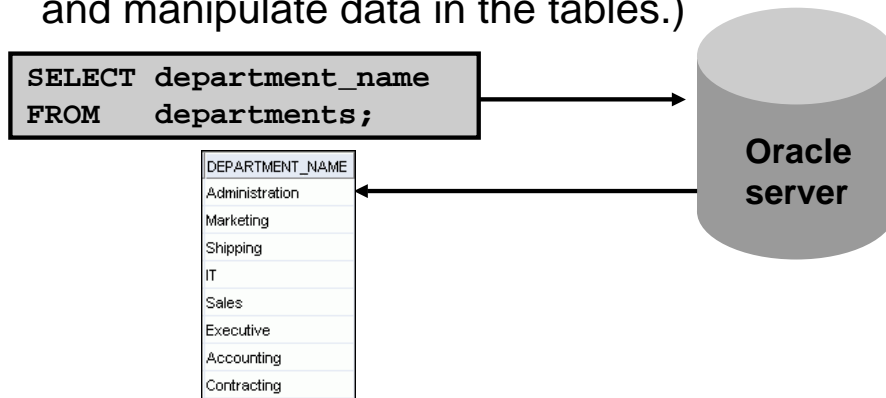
and manipulate data in the tables.)

SELECT department_name
FROM departments;

Oracle server

| DEPARTMENT_NAME |
|---|
| Administration |
| Marketing |
| Shipping |
| IT |
| Sales |
| Executive |
| Accounting |
| Contracting |